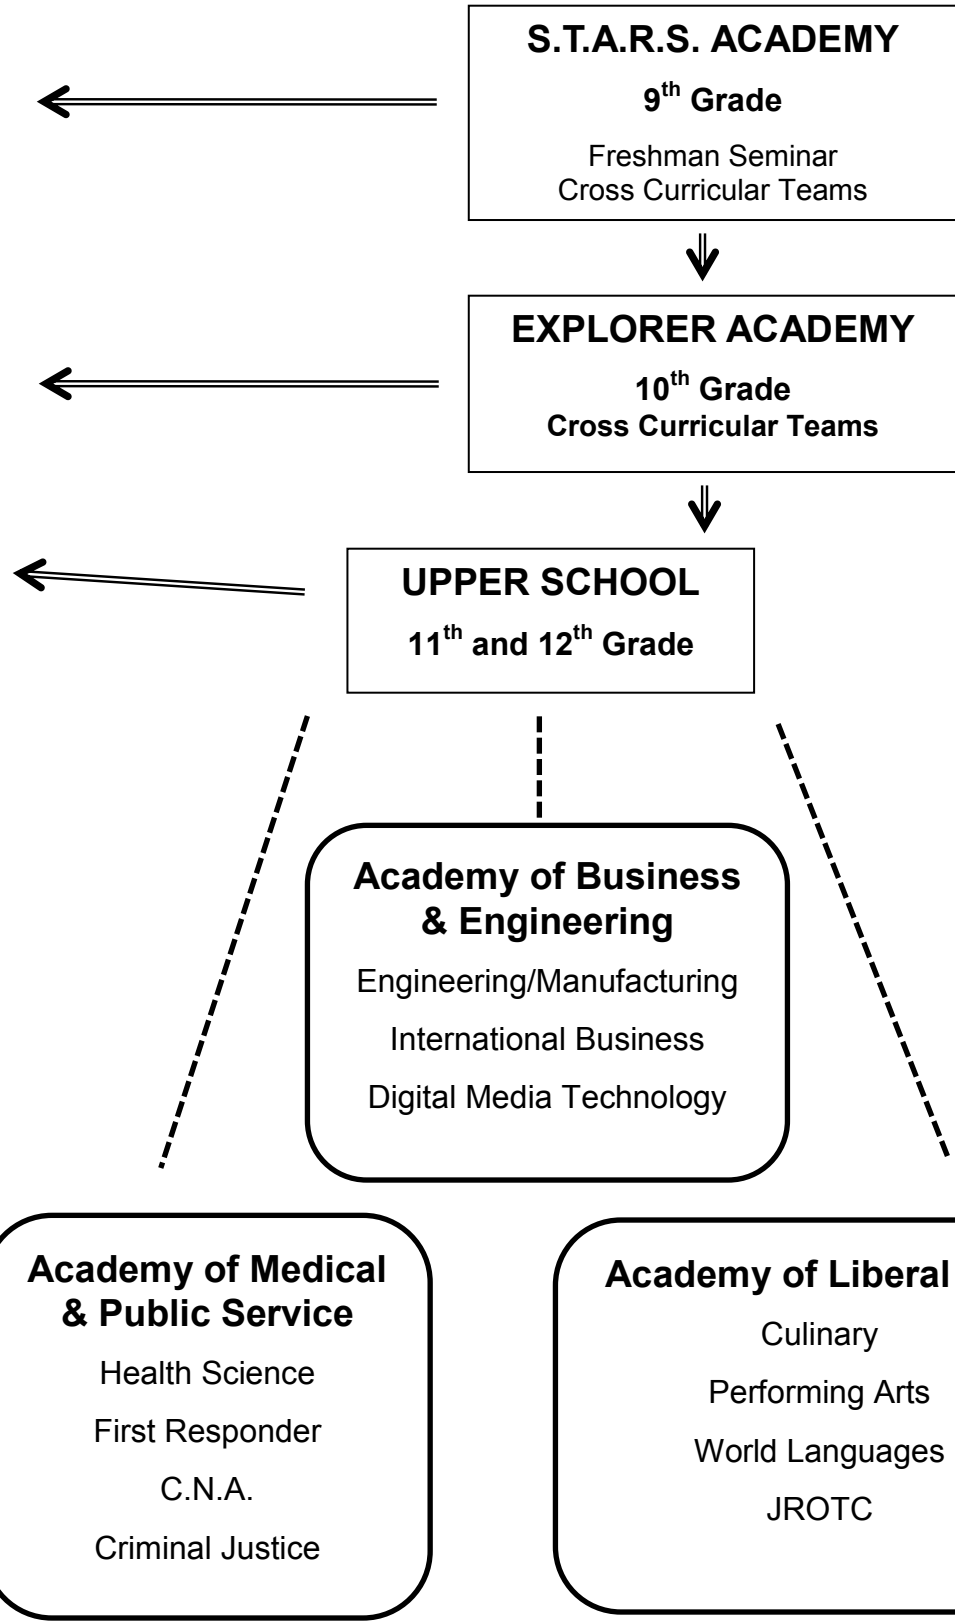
S.T.A.R.S. ACADEMY

9$^{th}$ Grade

Freshman Seminar
Cross Curricular Teams

EXPLORER ACADEMY

10$^{th}$ Grade
Cross Curricular Teams

UPPER SCHOOL

11$^{th}$ and 12$^{th}$ Grade

Academy of Business & Engineering

Engineering/Manufacturing

International Business

Digital Media Technology

Academy of Medical & Public Service

Health Science

First Responder

C.N.A.

Criminal Justice

Academy of Liberal

Culinary

Performing Arts

World Languages

JROTC